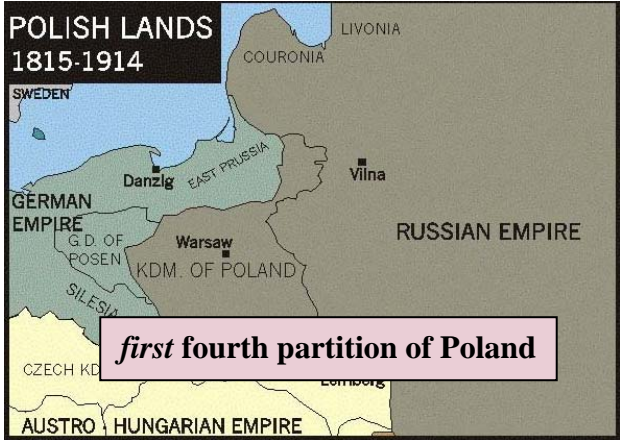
POLISH LANDS
1815-1914

SWEDEN

LIVONIA

COURONIA

Danzig

EAST PRUSSIA

Vilna

GERMAN EMPIRE

G.D. OF POSEN

Warsaw

KDM. OF POLAND

RUSSIAN EMPIRE

SILESIA

*first* **fourth partition of Poland**

CZECH KD

Lemberg

AUSTRO HUNGARIAN EMPIRE